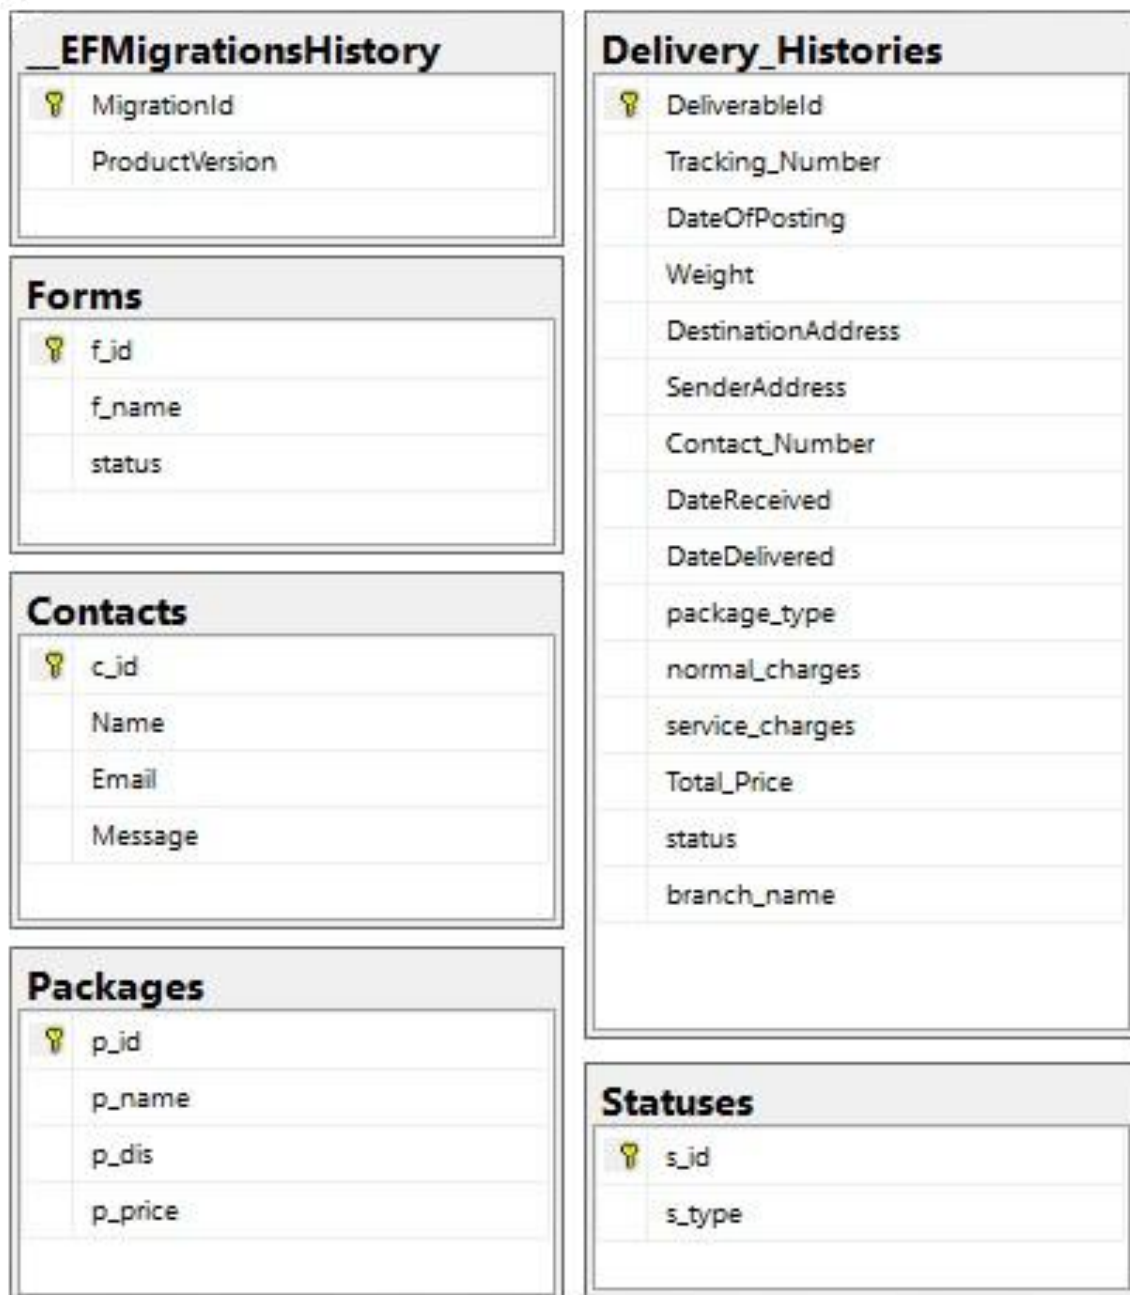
__EFMigrationsHistory

MigrationId
ProductVersion

Forms

f_id
f_name
status

Contacts

c_id
Name
Email
Message

Packages

p_id
p_name
p_dis
p_price

Delivery_Histories

DeliverableId
Tracking_Number
DateOfPosting
Weight
DestinationAddress
SenderAddress
Contact_Number
DateReceived
DateDelivered
package_type
normal_charges
service_charges
Total_Price
status
branch_name

Statuses

s_id
s_type